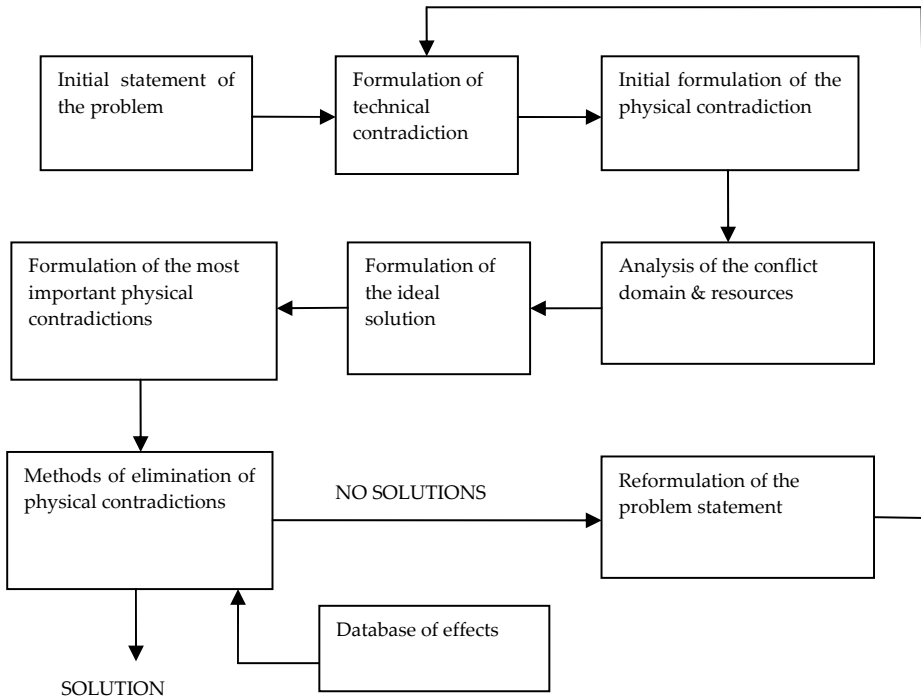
Initial statement of the problem

Formulation of technical contradiction

Initial formulation of the physical contradiction

Analysis of the conflict domain & resources

Formulation of the ideal solution

Formulation of the most important physical contradictions

Methods of elimination of physical contradictions

NO SOLUTIONS

Reformulation of the problem statement

Database of effects

SOLUTION